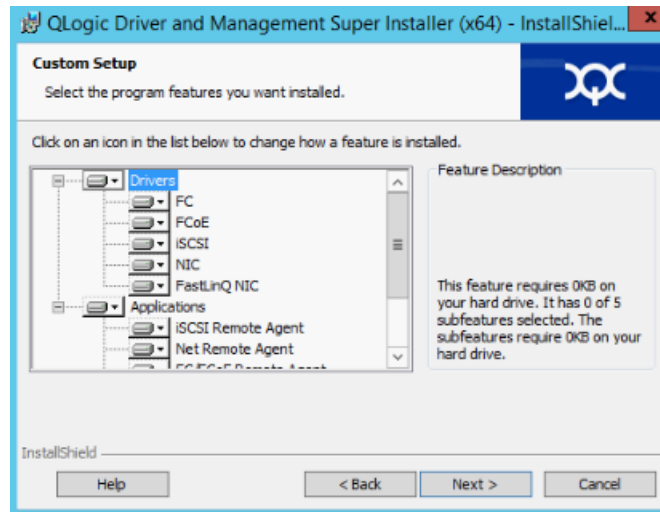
QLogic Driver and Management Super Installer (x64) - InstallShiel...

Custom Setup

Select the program features you want installed.

Click on an icon in the list below to change how a feature is installed.

Drivers
FC
FCoE
iSCSI
NIC
FastLinQ NIC
Applications
iSCSI Remote Agent
Net Remote Agent
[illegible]

Feature Description

This feature requires 0KB on your hard drive. It has 0 of 5 subfeatures selected. The subfeatures require 0KB on your hard drive.

InstallShield

Help

< Back

Next >

Cancel